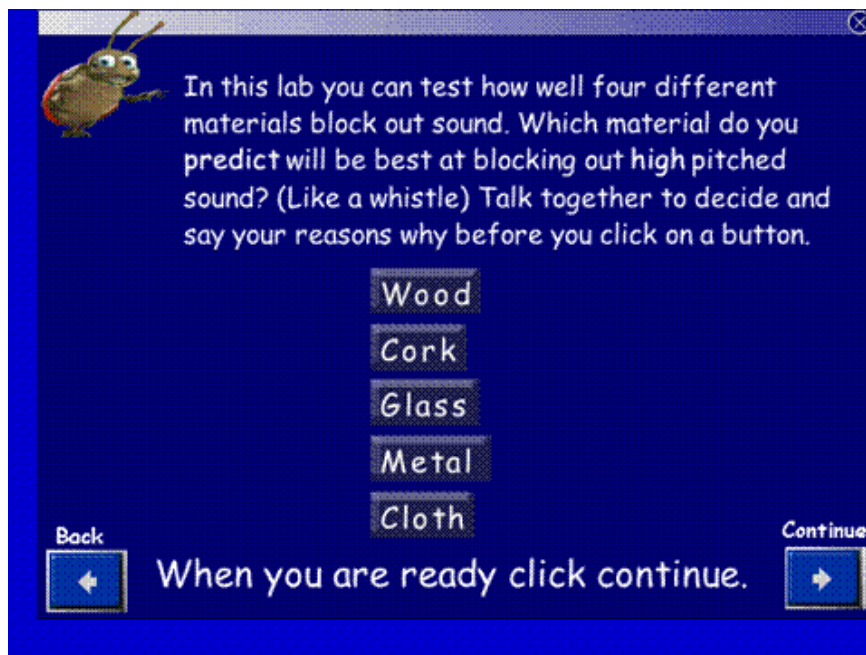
In this lab you can test how well four different materials block out sound. Which material do you predict will be best at blocking out high pitched sound? (Like a whistle) Talk together to decide and say your reasons why before you click on a button.

Wood

Cork

Glass

Metal

Cloth

Back

When you are ready click continue.

Continue